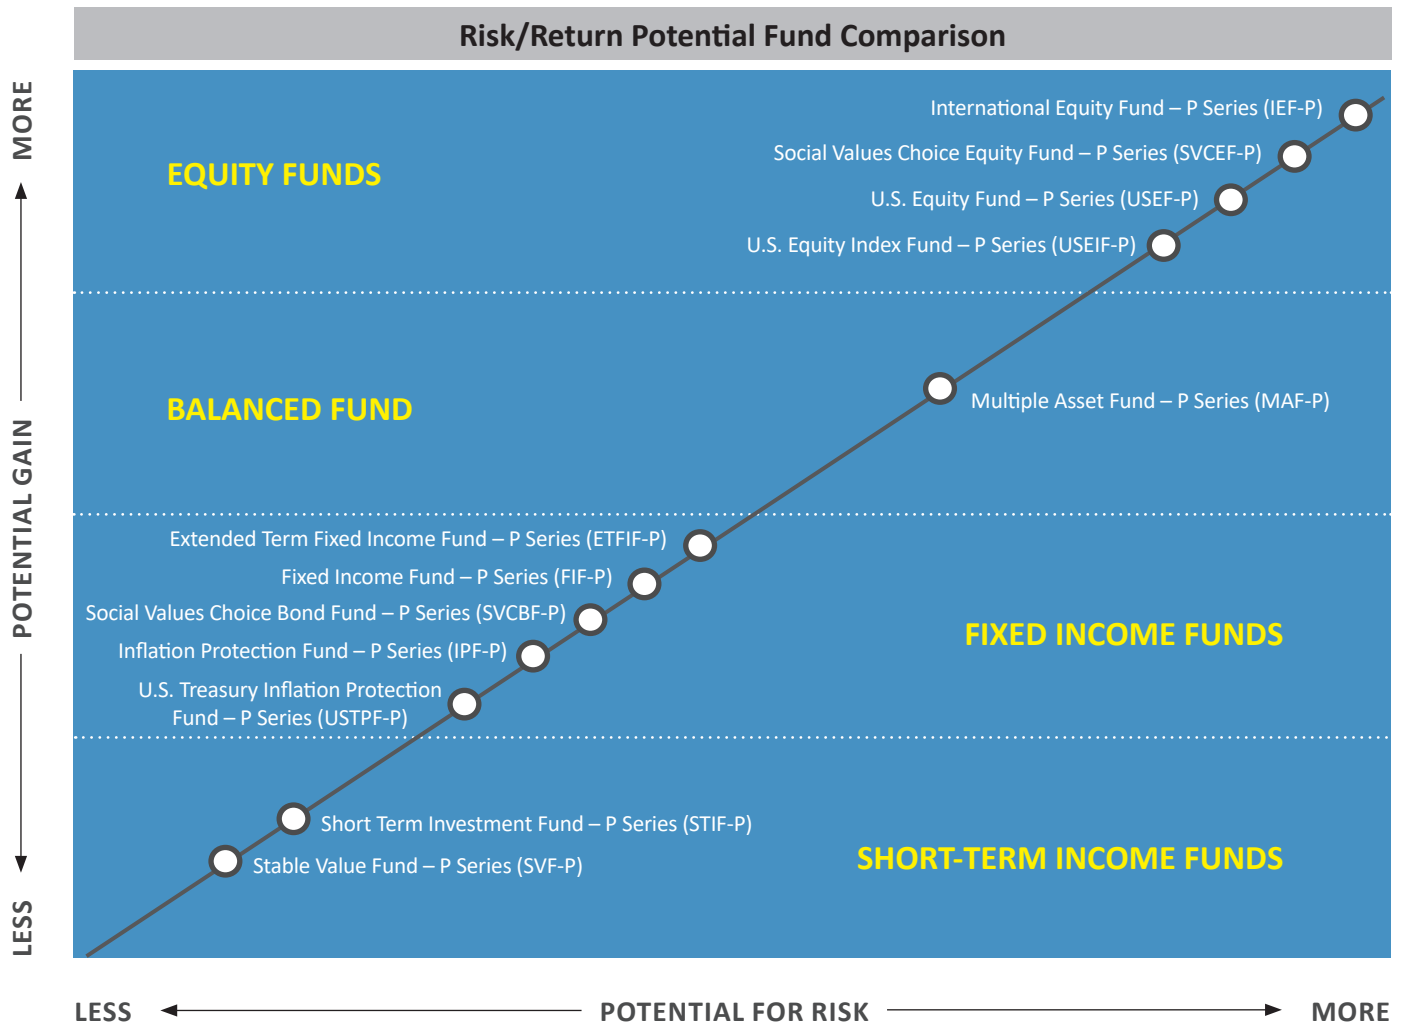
Risk/Return Potential Fund Comparison

MORE

POTENTIAL GAIN

LESS

EQUITY FUNDS

International Equity Fund – P Series (IEF-P)

Social Values Choice Equity Fund – P Series (SVCEF-P)

U.S. Equity Fund – P Series (USEF-P)

U.S. Equity Index Fund – P Series (USEIF-P)

BALANCED FUND

Multiple Asset Fund – P Series (MAF-P)

Extended Term Fixed Income Fund – P Series (ETFIF-P)

Fixed Income Fund – P Series (FIF-P)

Social Values Choice Bond Fund – P Series (SVCBF-P)

Inflation Protection Fund – P Series (IPF-P)

U.S. Treasury Inflation Protection Fund – P Series (USTPF-P)

FIXED INCOME FUNDS

Short Term Investment Fund – P Series (STIF-P)

Stable Value Fund – P Series (SVF-P)

SHORT-TERM INCOME FUNDS

LESS

POTENTIAL FOR RISK

MORE